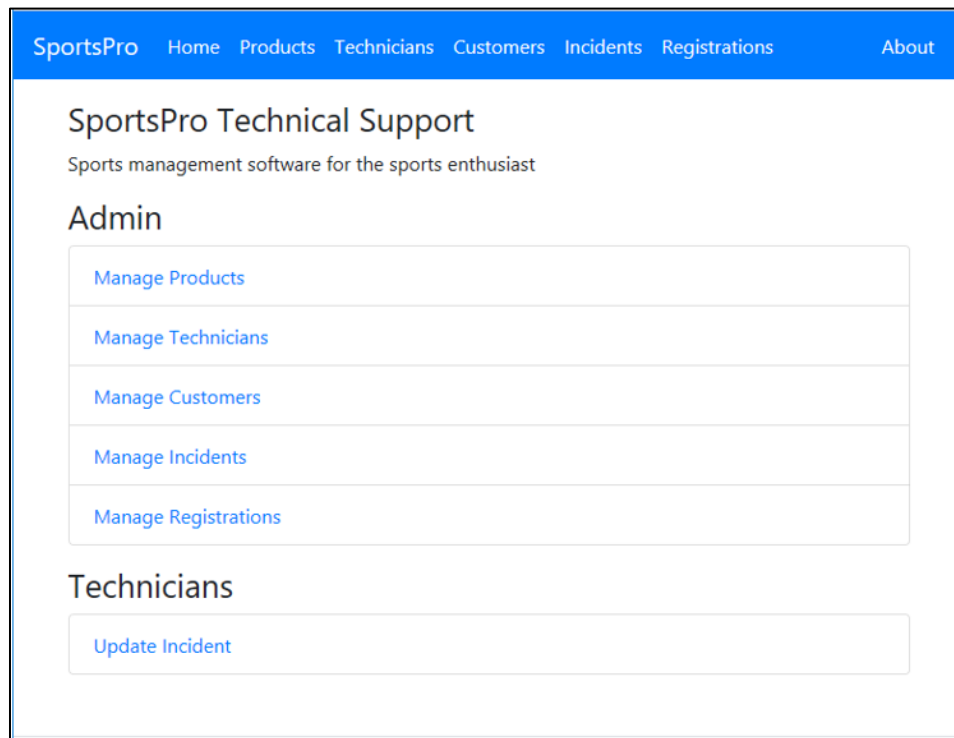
SportsPro Home Products Technicians Customers Incidents Registrations About

SportsPro Technical Support

Sports management software for the sports enthusiast

Admin

Manage Products

Manage Technicians

Manage Customers

Manage Incidents

Manage Registrations

Technicians

Update Incident